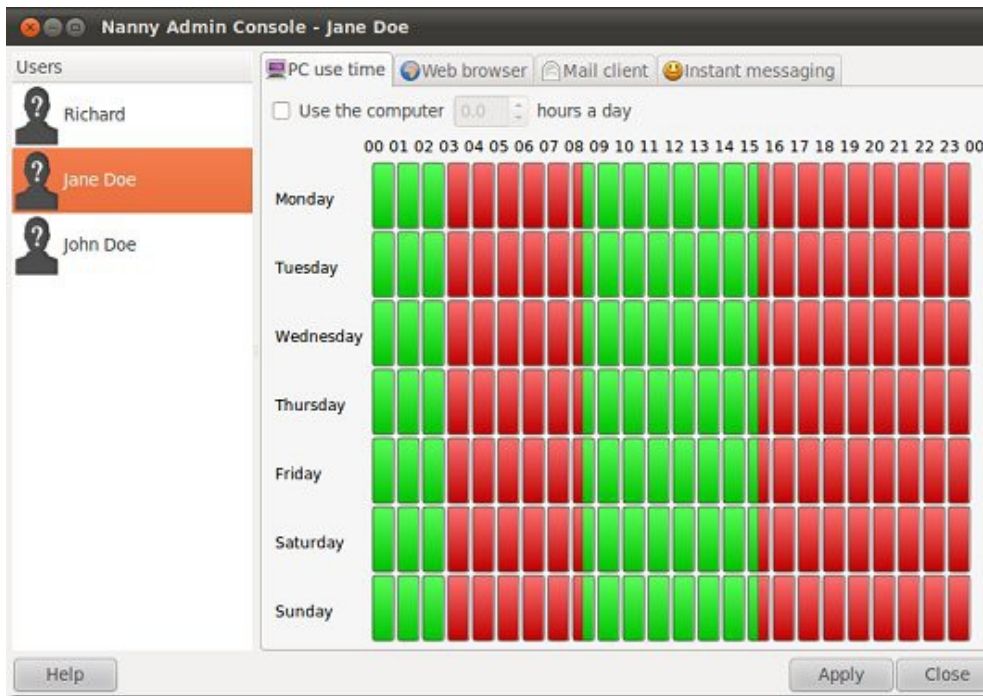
Nanny Admin Console - Jane Doe

Users

Richard

Jane Doe

John Doe

PC use time | Web browser | Mail client | Instant messaging

Use the computer 0.0 hours a day

00 01 02 03 04 05 06 07 08 09 10 11 12 13 14 15 16 17 18 19 20 21 22 23 00

Monday

Tuesday

Wednesday

Thursday

Friday

Saturday

Sunday

Help

Apply

Close